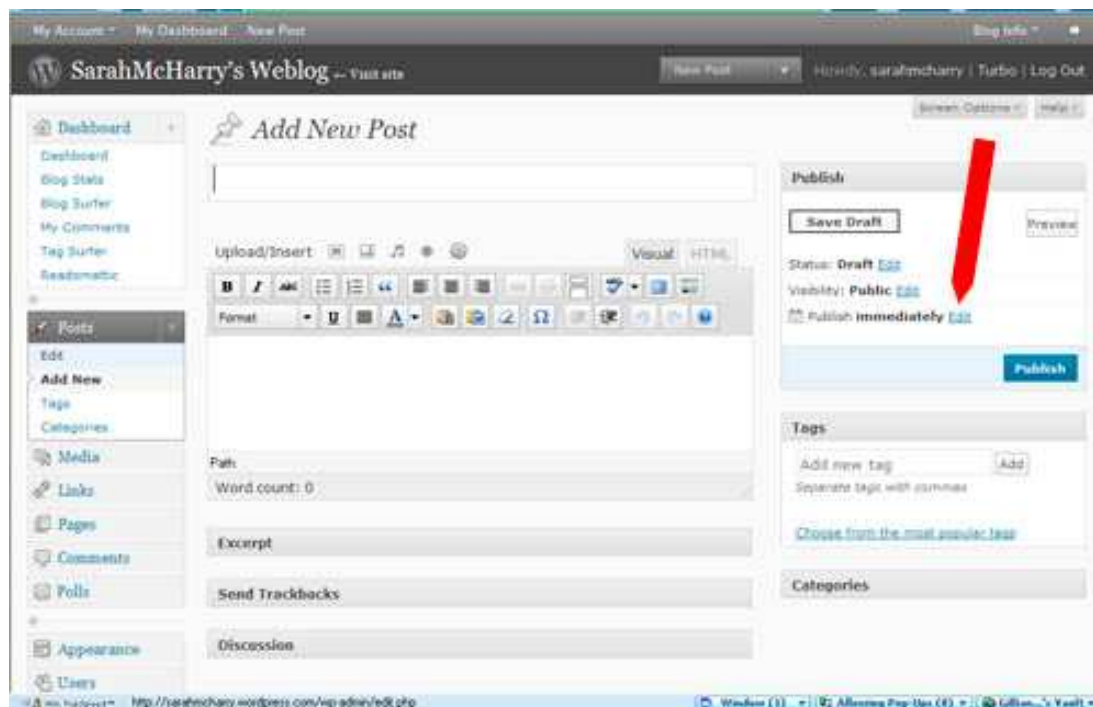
My Account My Dashboard New Post

Blog Info

SarahMcHarry's Weblog — Visit site

New Post

Howdy, sarahmcharry | Turbo | Log Out

Screen Options Help

Dashboard
Dashboard
Blog Stats
Blog Surfer
My Comments
Tag Surfer
Readomattic

Posts
Edit
Add New
Tags
Categories

Media
Links
Pages
Comments
Polls

Appearance
Users

Add New Post

Upload/Insert

Visual HTML

Format

Path:

Word count: 0

Excerpt

Send Trackbacks

Discussion

Publish

Save Draft

Preview

Status: Draft Edit

Visibility: Public Edit

Publish immediately Edit

Publish

Tags

Add new tag

Add

Separate tags with commas

Choose from the most popular tags

Categories

http://sarahmcharry.wordpress.com/wp-admin/edit.php

Window (1)

Allowing Pop-Ups (4)

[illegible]